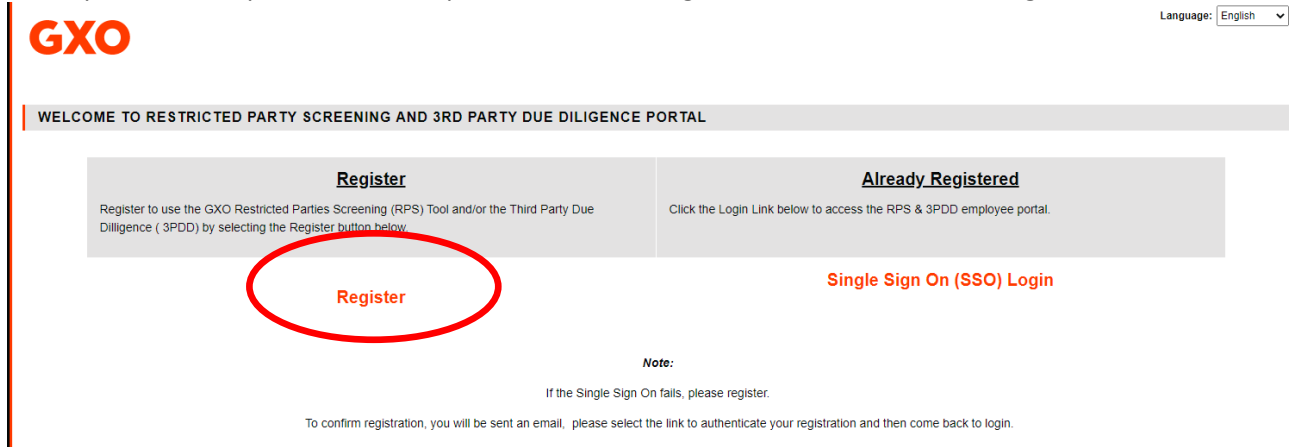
GXO

Language: English

WELCOME TO RESTRICTED PARTY SCREENING AND 3RD PARTY DUE DILIGENCE PORTAL

| Register | Already Registered |
|---|---|
| Register to use the GXO Restricted Parties Screening (RPS) Tool and/or the Third Party Due Dilligence ( 3PDD) by selecting the Register button below. | Click the Login Link below to access the RPS & 3PDD employee portal. |

Register

Single Sign On (SSO) Login

Note:

If the Single Sign On fails, please register.

To confirm registration, you will be sent an email, please select the link to authenticate your registration and then come back to login.